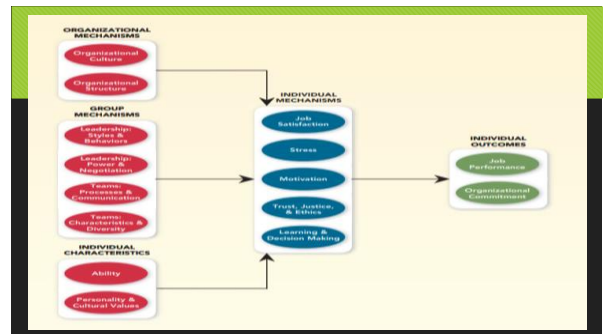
ORGANIZATIONAL MECHANISMS

Organizational Culture

Organizational Structure

GROUP MECHANISMS

Leadership: Styles & Behaviors

Leadership: Power & Negotiation

Teams: Processes & Communication

Teams: Characteristics & Diversity

INDIVIDUAL CHARACTERISTICS

Ability

Personality & Cultural Values

INDIVIDUAL MECHANISMS

Job Satisfaction

Stress

Motivation

Trust, Justice, & Ethics

Learning & Decision Making

INDIVIDUAL OUTCOMES

Job Performance

Organizational Commitment